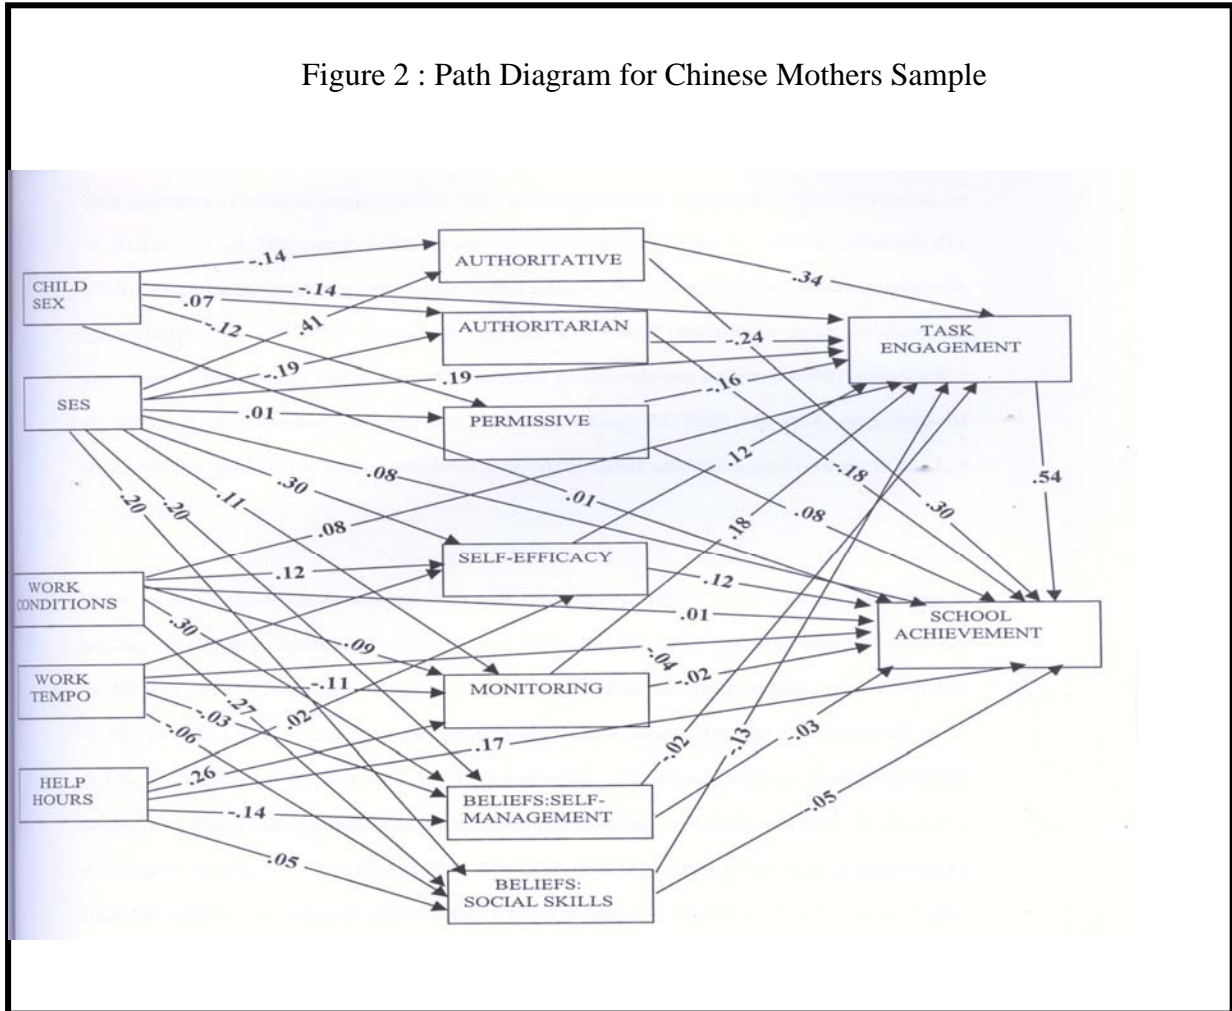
Figure 2 : Path Diagram for Chinese Mothers Sample

CHILD SEX

SES

WORK CONDITIONS

WORK TEMPO

HELP HOURS

AUTHORITATIVE

AUTHORITARIAN

PERMISSIVE

SELF-EFFICACY

MONITORING

BELIEFS:SELF-MANAGEMENT

BELIEFS: SOCIAL SKILLS

TASK ENGAGEMENT

SCHOOL ACHIEVEMENT

-.14
-.14
.07
-.12
.41
-.19
.19
.01
.08
.30
.11
.20
.20
.08
.12
.01
.30
.09
-.11
.27
-.03
-.06
.02
.26
.17
-.14
.05
.34
-.24
-.16
.12
.18
.18
.08
.30
.12
.01
-.04
-.02
-.02
.13
-.03
.05
.54